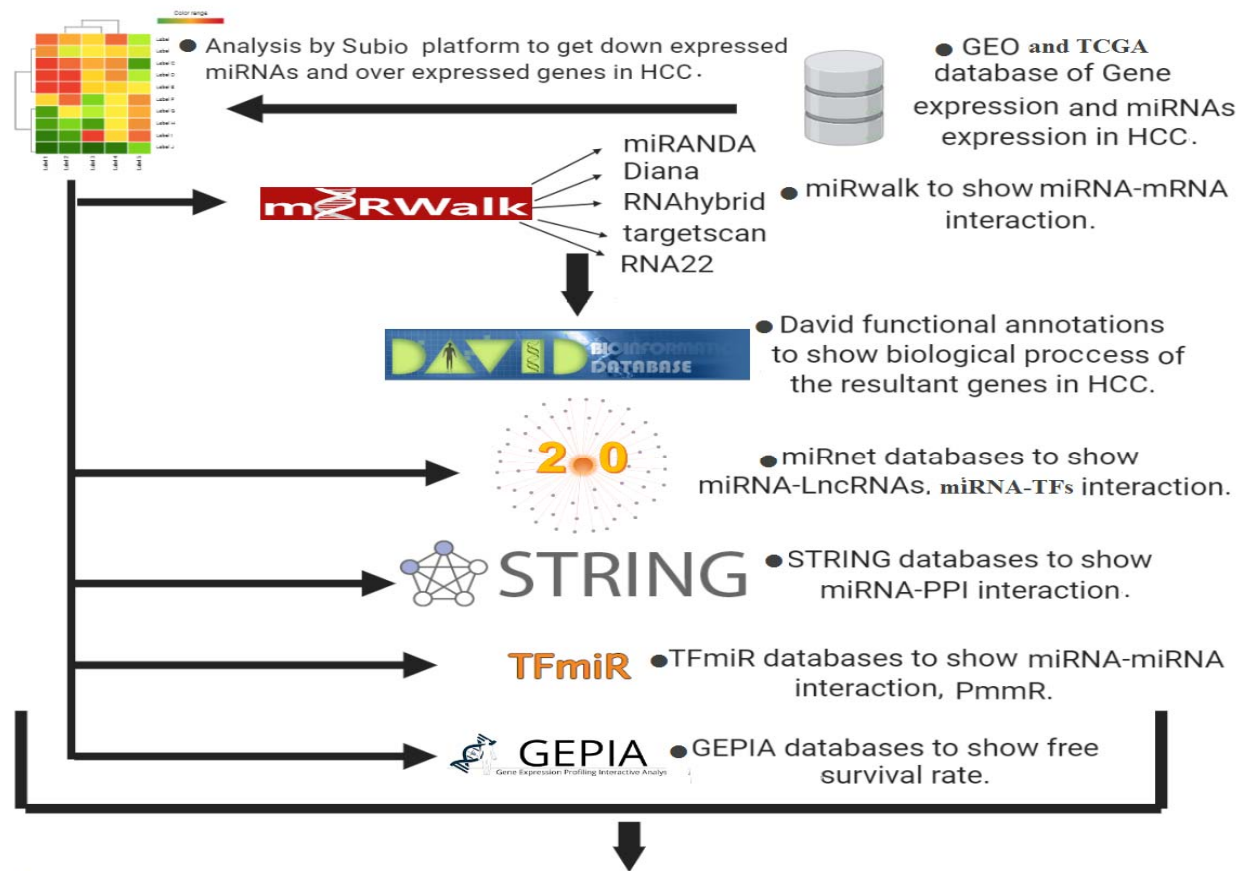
Color range

Label A
Label B
Label C
Label D
Label E
Label F
Label G
Label H
Label I
Label J

Label 1
Label 2
Label 3
Label 4
Label 5

Analysis by Subio platform to get down expressed miRNAs and over expressed genes in HCC.

GEO and TCGA database of Gene expression and miRNAs expression in HCC.

miRWalk

miRANDA
Diana
RNAhybrid
targetscan
RNA22

miRwalk to show miRNA-mRNA interaction.

DAVID BIOINFORMATICS DATABASE

David functional annotations to show biological proccess of the resultant genes in HCC.

2.0

miRnet databases to show miRNA-LncRNAs, miRNA-TFs interaction.

STRING

STRING databases to show miRNA-PPI interaction.

TFmiR

TFmiR databases to show miRNA-miRNA interaction, PmmR.

GEPIA
Gene Expression Profiling Interactive Analysis

GEPIA databases to show free survival rate.